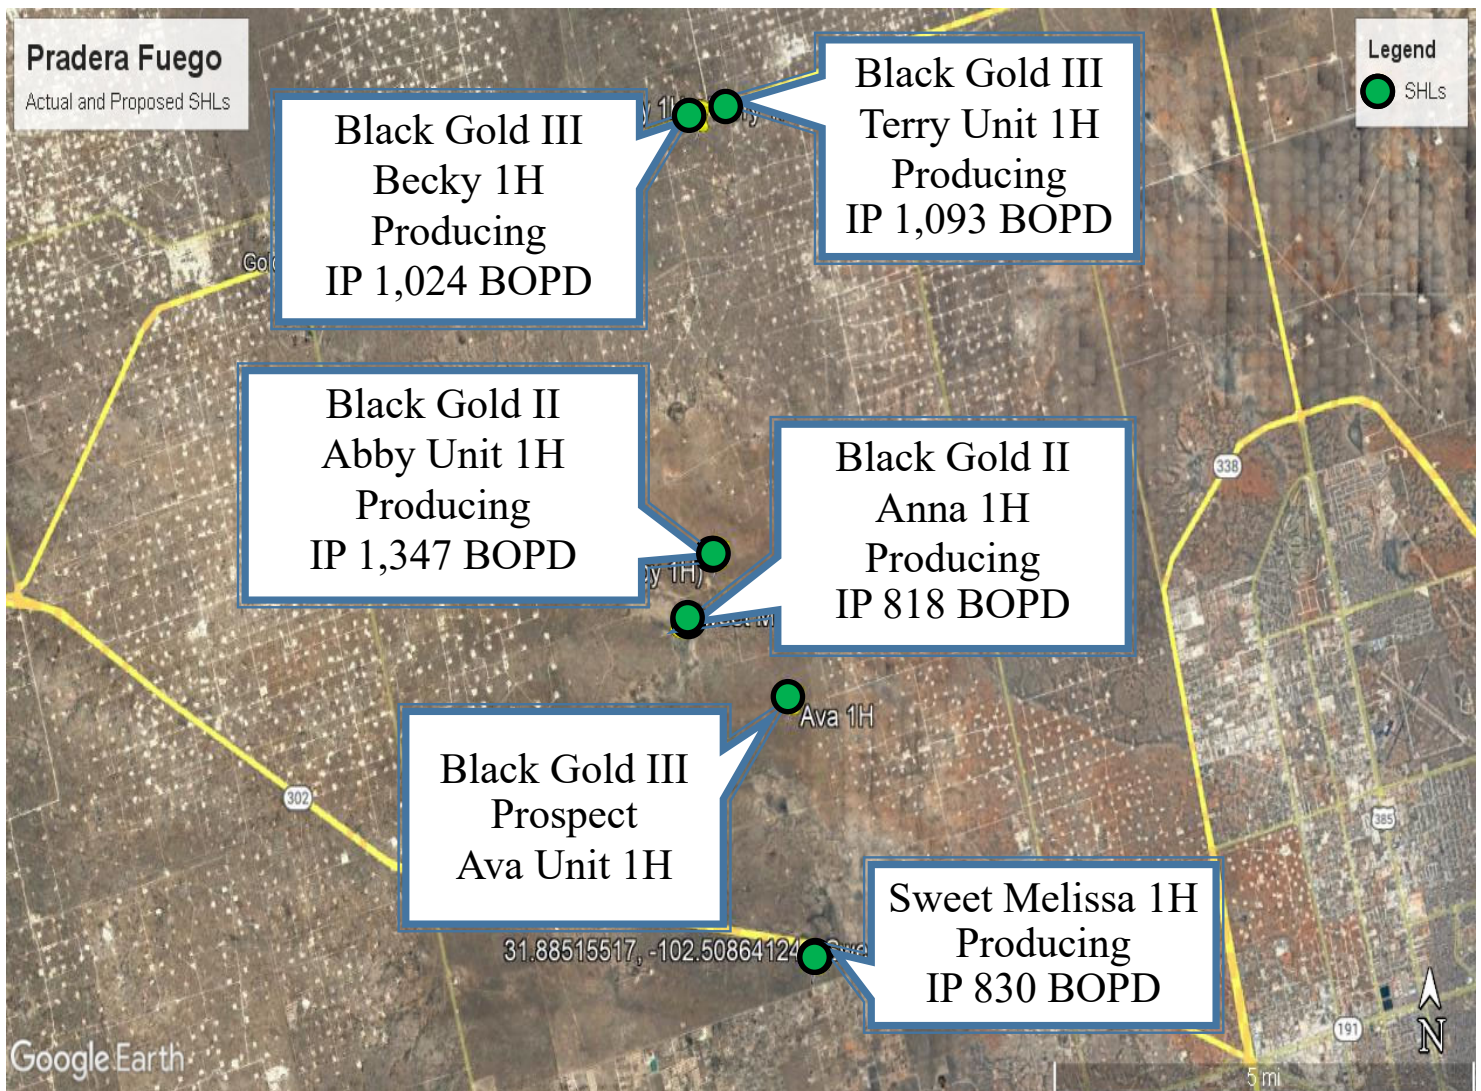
Pradera Fuego
Actual and Proposed SHLs

Legend
SHLs

Black Gold III
Becky 1H
Producing
IP 1,024 BOPD

Black Gold III
Terry Unit 1H
Producing
IP 1,093 BOPD

Black Gold II
Abby Unit 1H
Producing
IP 1,347 BOPD

Black Gold II
Anna 1H
Producing
IP 818 BOPD

Ava 1H

Black Gold III
Prospect
Ava Unit 1H

31.88515517, -102.50864124

Sweet Melissa 1H
Producing
IP 830 BOPD

338

302

385

191

N

5 mi

Google Earth